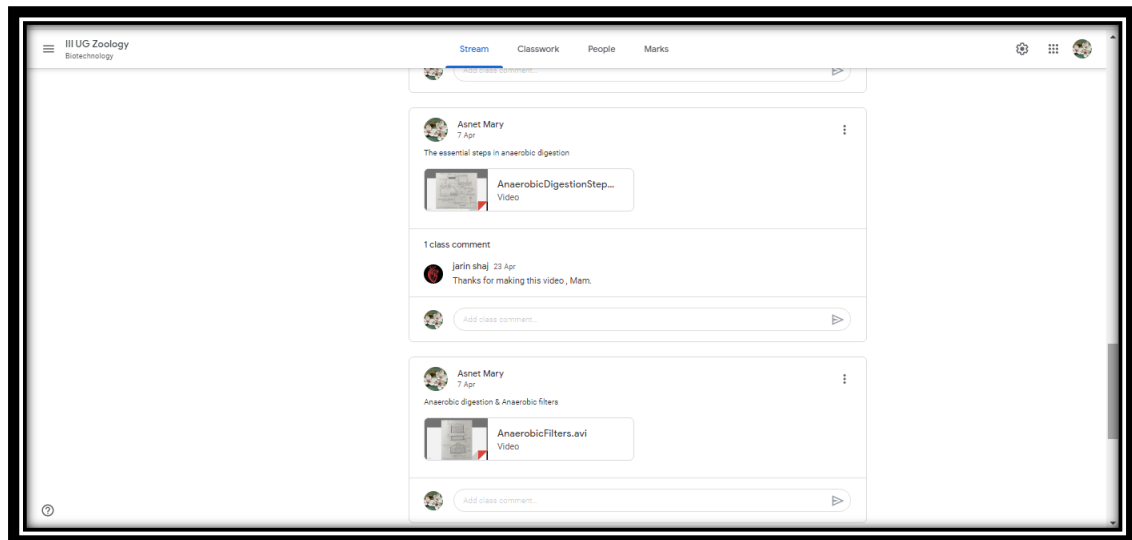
III UG Zoology
Biotechnology

Stream Classwork People Marks

Add class comment...

Asnet Mary
7 Apr

The essential steps in anaerobic digestion

AnaerobicDigestionStep...
Video

1 class comment

jarin shaj 23 Apr
Thanks for making this video , Mam.

Add class comment...

Asnet Mary
7 Apr

Anaerobic digestion & Anaerobic filters

AnaerobicFilters.avi
Video

Add class comment...